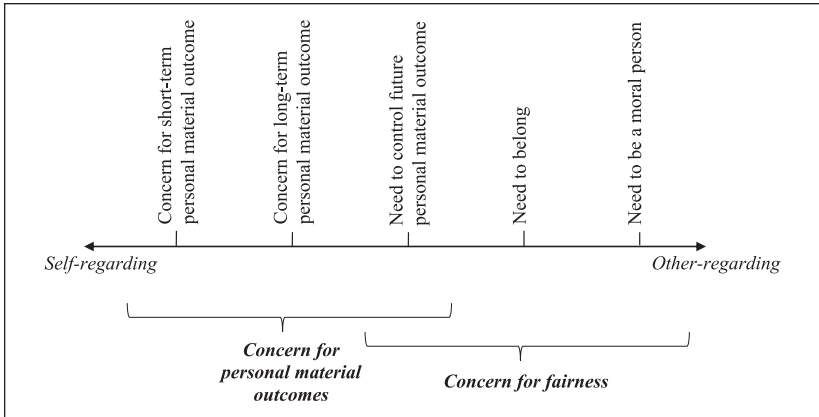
Concern for short-term personal material outcome

Concern for long-term personal material outcome

Need to control future personal material outcome

Need to belong

Need to be a moral person

Self-regarding

Other-regarding

Concern for personal material outcomes

Concern for fairness